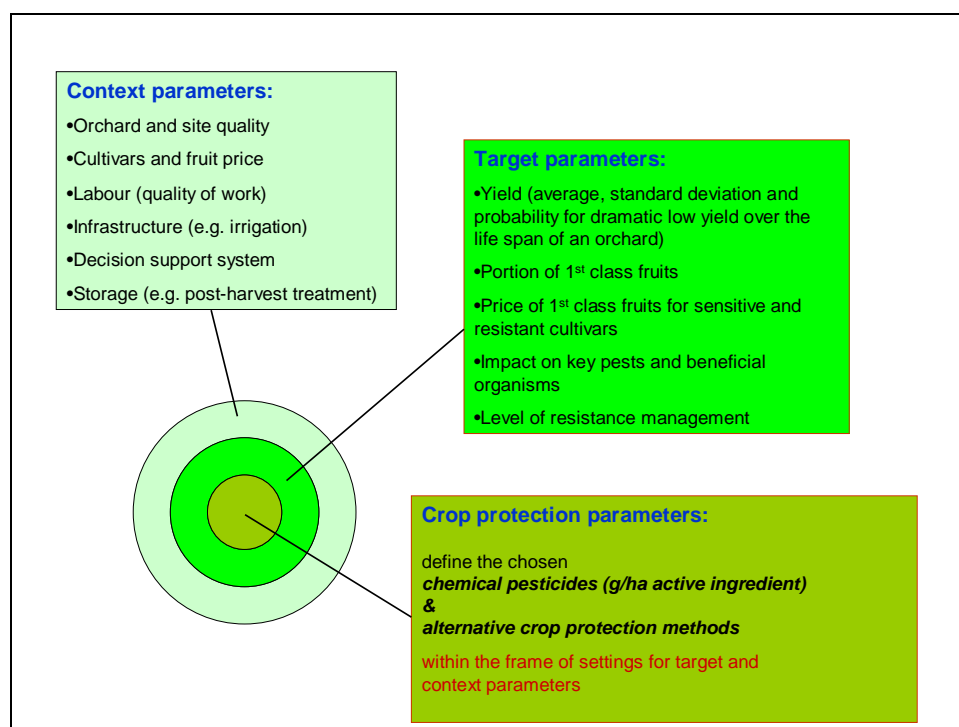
**Context parameters:**

•Orchard and site quality

•Cultivars and fruit price

•Labour (quality of work)

•Infrastructure (e.g. irrigation)

•Decision support system

•Storage (e.g. post-harvest treatment)

**Target parameters:**

•Yield (average, standard deviation and probability for dramatic low yield over the life span of an orchard)

•Portion of 1$^{st}$ class fruits

•Price of 1$^{st}$ class fruits for sensitive and resistant cultivars

•Impact on key pests and beneficial organisms

•Level of resistance management

**Crop protection parameters:**

define the chosen
***chemical pesticides (g/ha active ingredient)***
***&***
***alternative crop protection methods***

within the frame of settings for target and context parameters